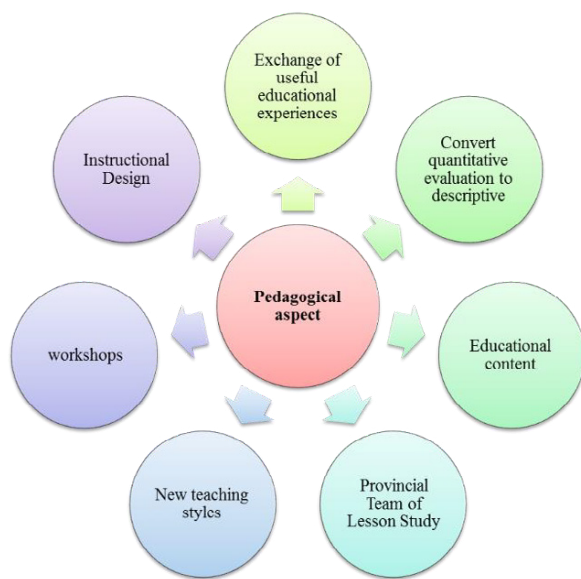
Pedagogical aspect

Exchange of useful educational experiences

Convert quantitative evaluation to descriptive

Educational content

Provincial Team of Lesson Study

New teaching styles

workshops

Instructional Design